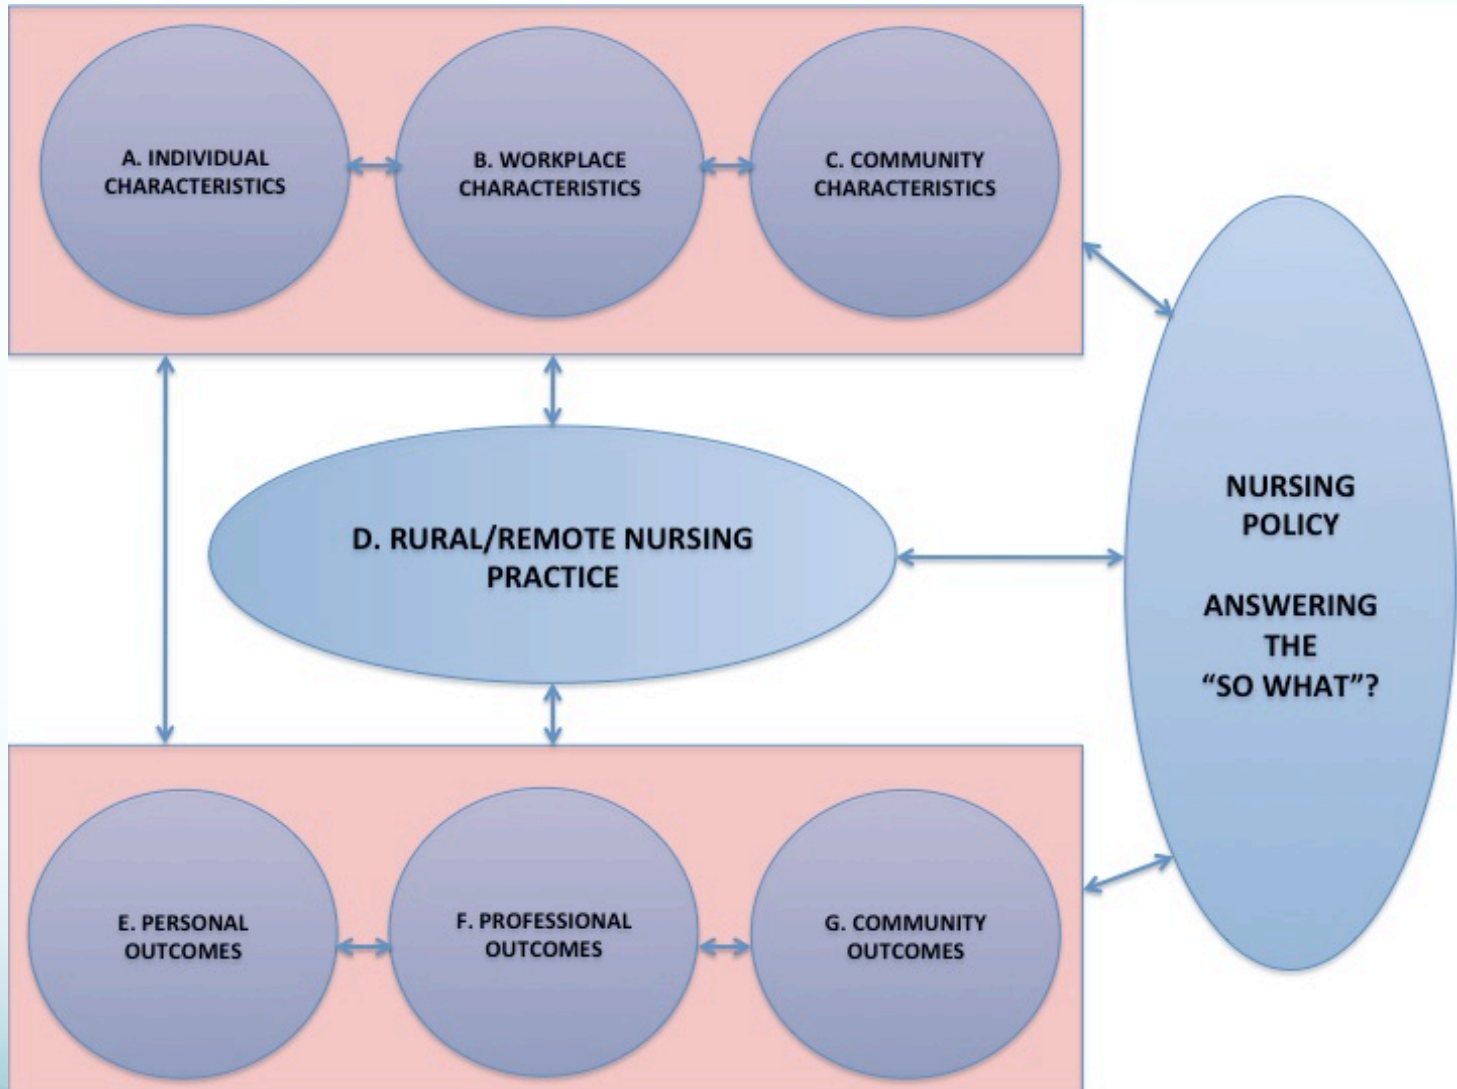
A. INDIVIDUAL CHARACTERISTICS

B. WORKPLACE CHARACTERISTICS

C. COMMUNITY CHARACTERISTICS

D. RURAL/REMOTE NURSING PRACTICE

NURSING POLICY

ANSWERING THE "SO WHAT"?

E. PERSONAL OUTCOMES

F. PROFESSIONAL OUTCOMES

G. COMMUNITY OUTCOMES